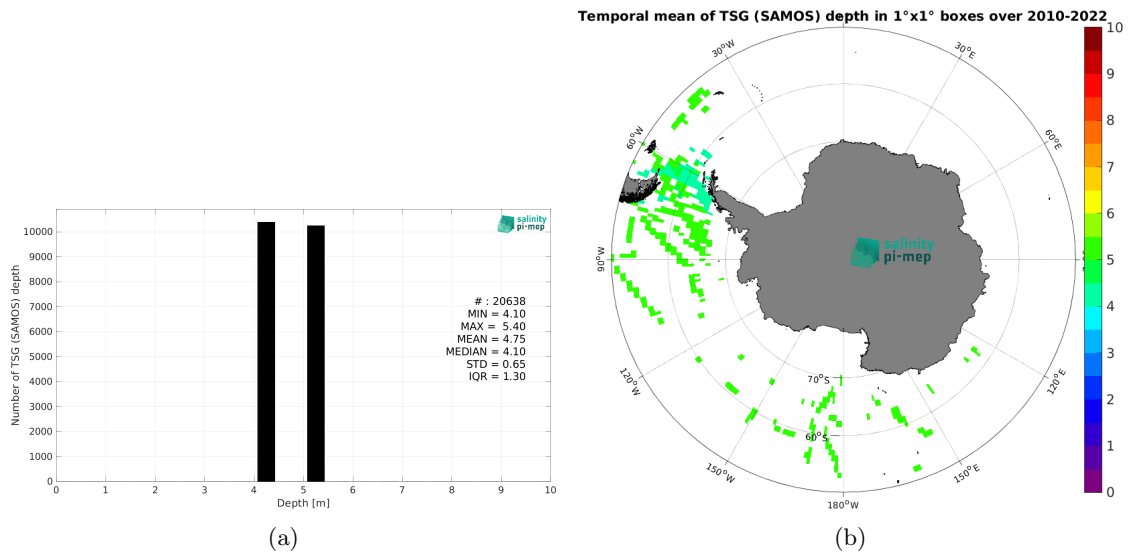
salinity pi-mep

Number of TSG (SAMOS) depth

10000
9000
8000
7000
6000
5000
4000
3000
2000
1000
0

0 1 2 3 4 5 6 7 8 9 10

Depth [m]

# : 20638
MIN = 4.10
MAX = 5.40
MEAN = 4.75
MEDIAN = 4.10
STD = 0.65
IQR = 1.30

(a)

Temporal mean of TSG (SAMOS) depth in 1°x1° boxes over 2010-2022

30°W
30°E
60°W
60°E
90°W
salinity pi-mep
120°W
120°E
70°S
60°S
150°W
150°E
180°W

10
9
8
7
6
5
4
3
2
1
0

(b)